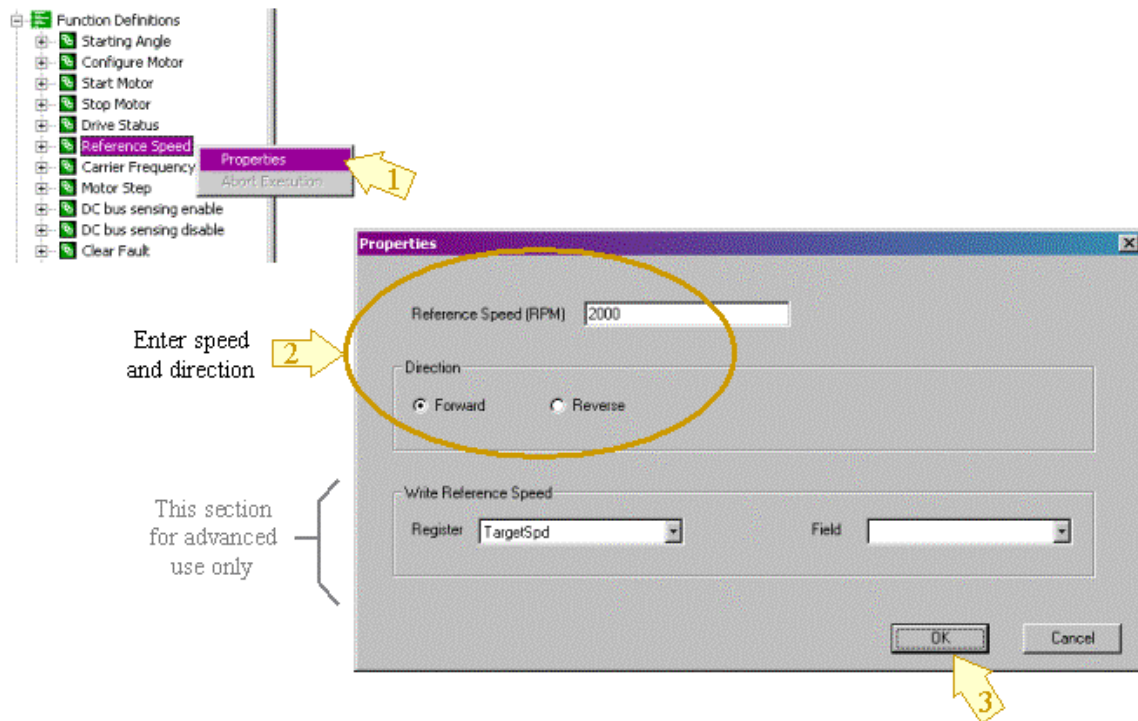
Function Definitions
Starting Angle
Configure Motor
Start Motor
Stop Motor
Drive Status
Reference Speed
Carrier Frequency
Motor Step
DC bus sensing enable
DC bus sensing disable
Clear Fault

Properties
Abort Execution

1

Properties

Enter speed and direction

2

Reference Speed (RPM) 2000

Direction
Forward
Reverse

This section for advanced use only

Write Reference Speed
Register TargetSpd
Field

OK
Cancel

3